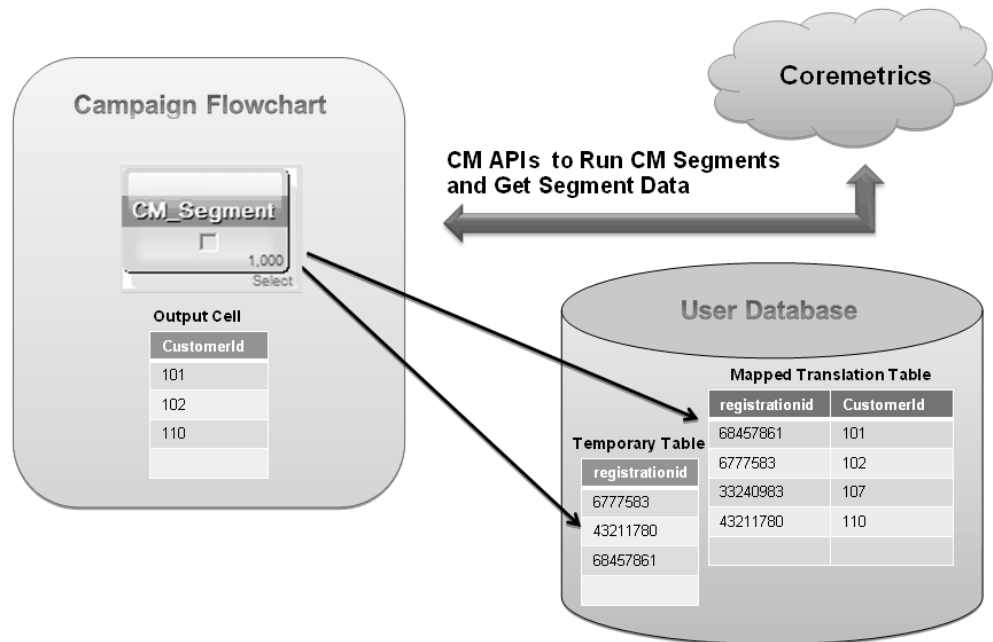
Coremetrics

Campaign Flowchart

CM APIs to Run CM Segments and Get Segment Data

CM_Segment

1,000
Select

Output Cell

| CustomerId |
|---|
| 101 |
| 102 |
| 110 |
| |

User Database

Mapped Translation Table

| registrationid | CustomerId |
|---|---|
| 68457861 | 101 |
| 6777583 | 102 |
| 33240983 | 107 |
| 43211780 | 110 |
| | |

Temporary Table

| registrationid |
|---|
| 6777583 |
| 43211780 |
| 68457861 |
| |